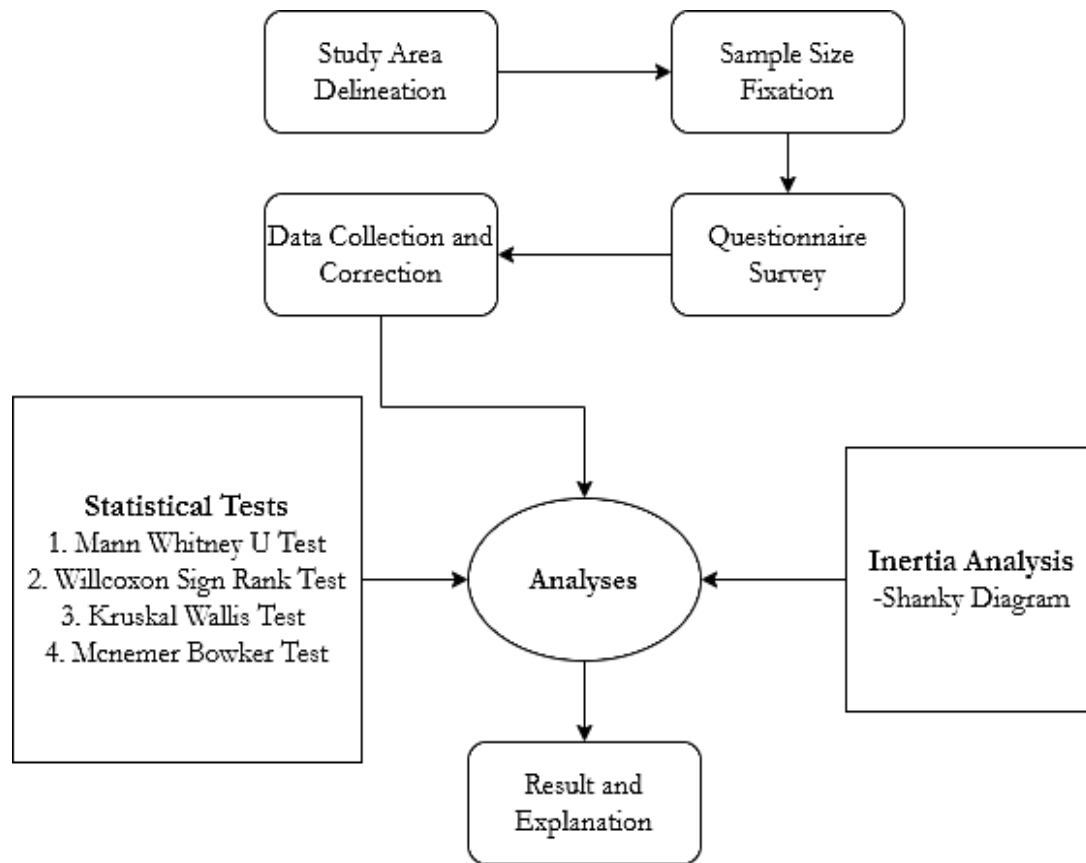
Study Area Delineation

Sample Size Fixation

Questionnaire Survey

Data Collection and Correction

Statistical Tests
1. Mann Whitney U Test
2. Willcoxon Sign Rank Test
3. Kruskal Wallis Test
4. Mcnemer Bowker Test

Analyses

Inertia Analysis
-Shanky Diagram

Result and Explanation